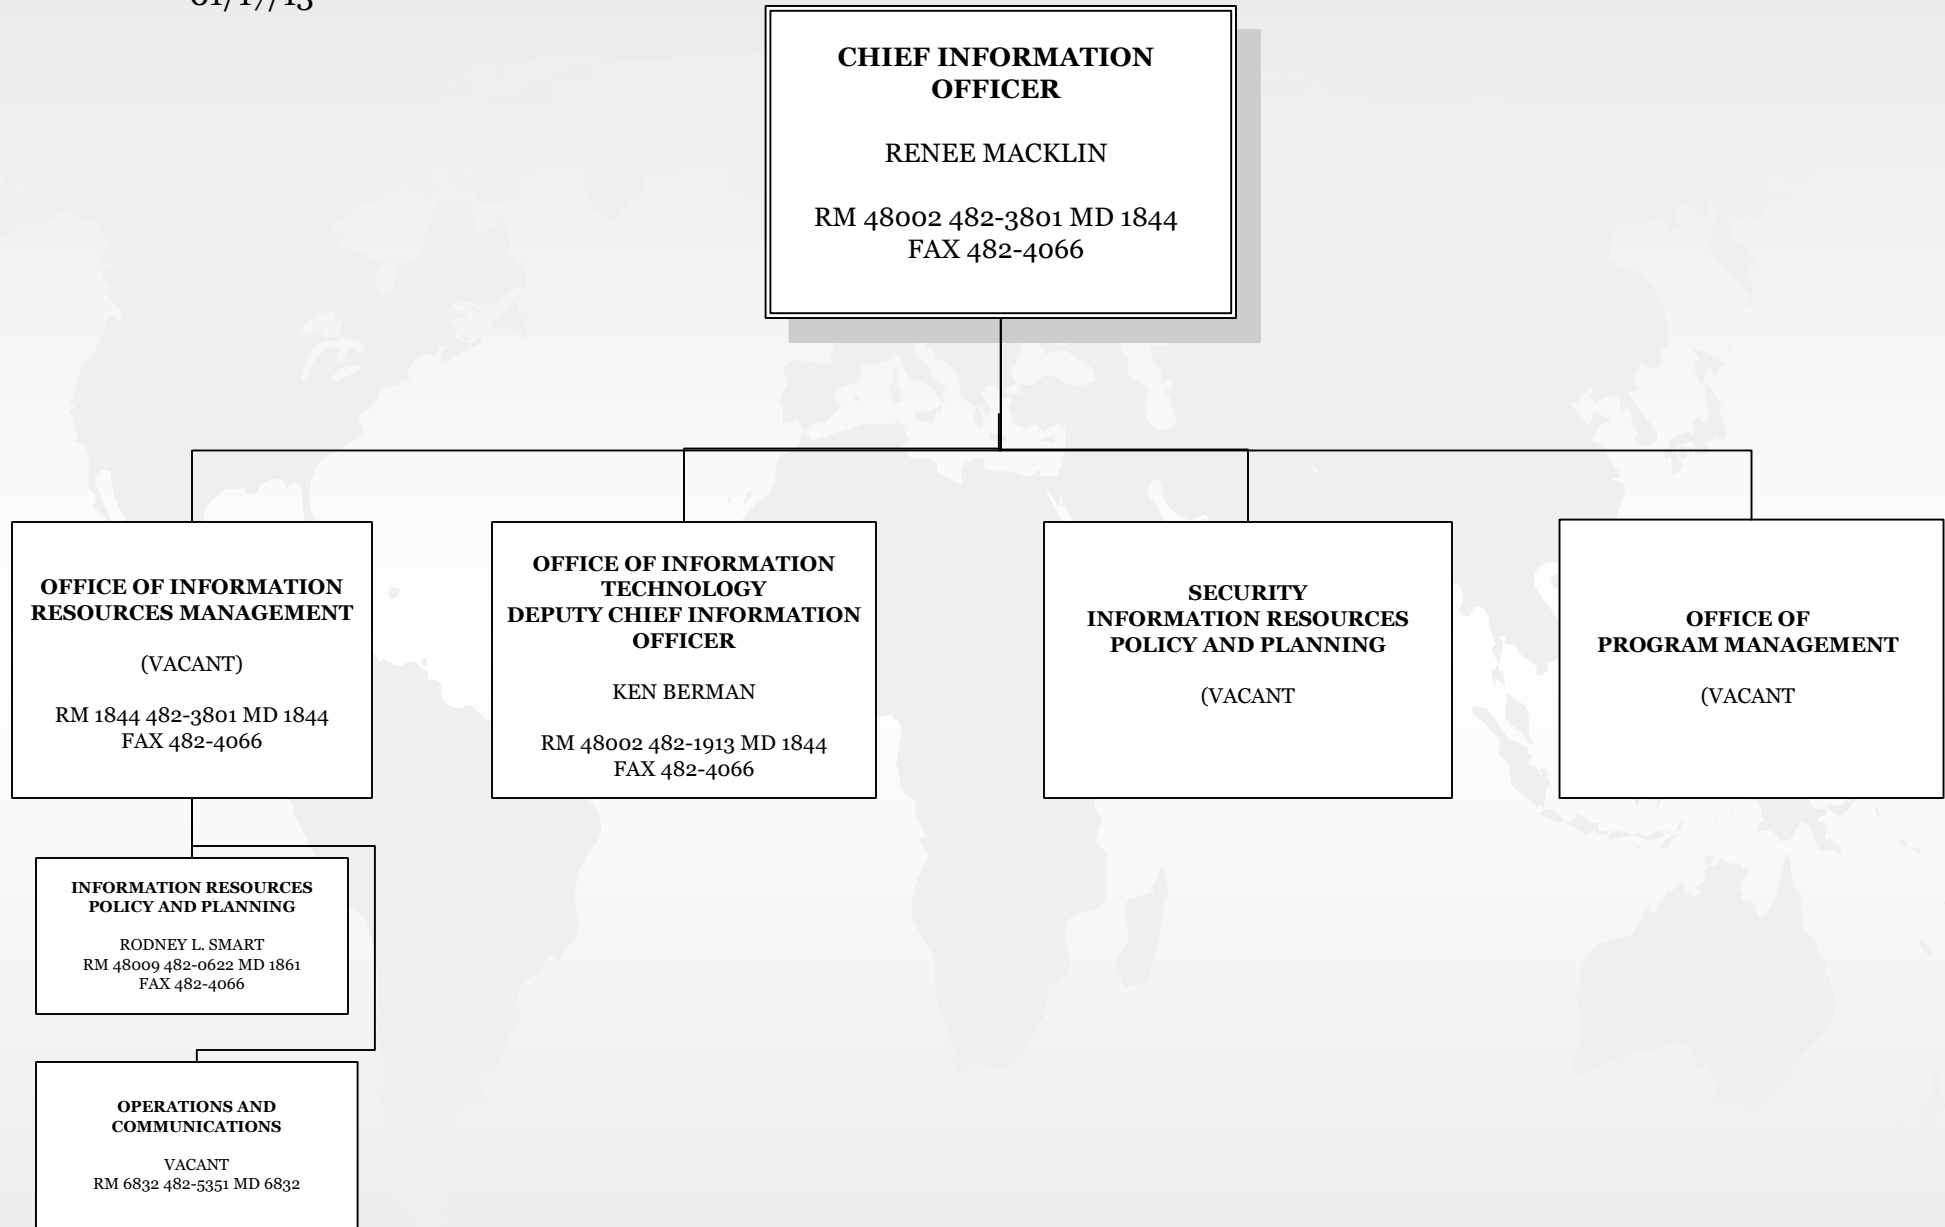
01/17/13

CHIEF INFORMATION OFFICER

RENEE MACKLIN

RM 48002 482-3801 MD 1844
FAX 482-4066

OFFICE OF INFORMATION RESOURCES MANAGEMENT

(VACANT)

RM 1844 482-3801 MD 1844
FAX 482-4066

OFFICE OF INFORMATION TECHNOLOGY
DEPUTY CHIEF INFORMATION OFFICER

KEN BERMAN

RM 48002 482-1913 MD 1844
FAX 482-4066

SECURITY
INFORMATION RESOURCES POLICY AND PLANNING

(VACANT

OFFICE OF PROGRAM MANAGEMENT

(VACANT

INFORMATION RESOURCES POLICY AND PLANNING

RODNEY L. SMART
RM 48009 482-0622 MD 1861
FAX 482-4066

OPERATIONS AND COMMUNICATIONS

VACANT
RM 6832 482-5351 MD 6832